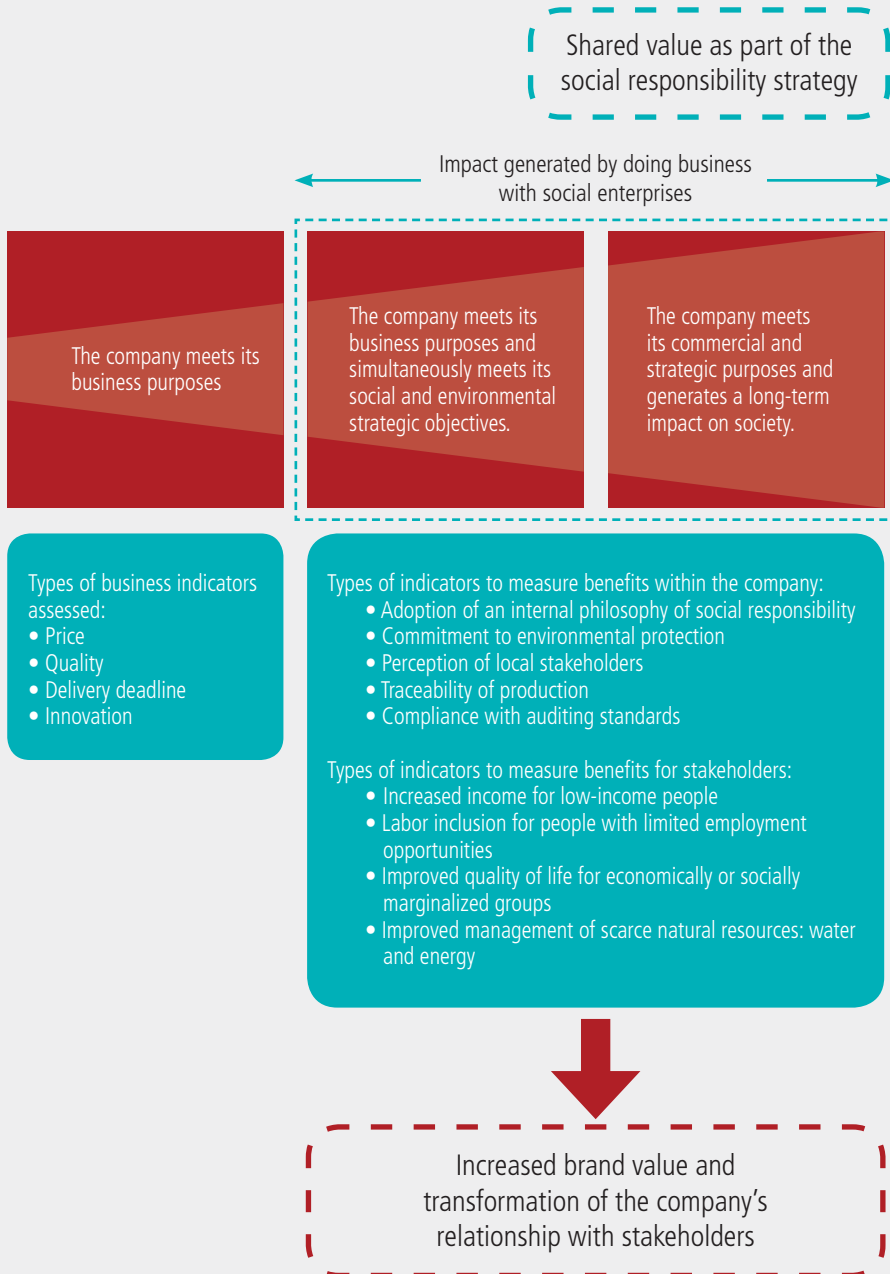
Shared value as part of the social responsibility strategy

Impact generated by doing business with social enterprises

The company meets its business purposes

The company meets its business purposes and simultaneously meets its social and environmental strategic objectives.

The company meets its commercial and strategic purposes and generates a long-term impact on society.

Types of business indicators assessed:
• Price
• Quality
• Delivery deadline
• Innovation

Types of indicators to measure benefits within the company:
• Adoption of an internal philosophy of social responsibility
• Commitment to environmental protection
• Perception of local stakeholders
• Traceability of production
• Compliance with auditing standards

Types of indicators to measure benefits for stakeholders:
• Increased income for low-income people
• Labor inclusion for people with limited employment opportunities
• Improved quality of life for economically or socially marginalized groups
• Improved management of scarce natural resources: water and energy

Increased brand value and transformation of the company's relationship with stakeholders